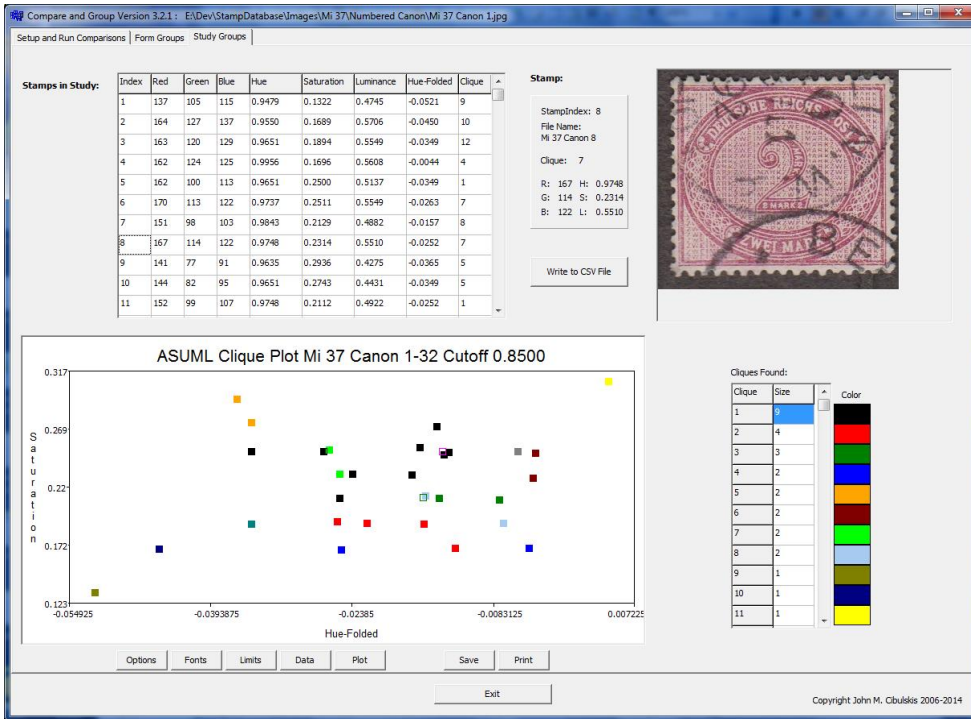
Compare and Group Version 3.2.1 : E:\Dev\StampDatabase\Images\Mi 37\Numbered Canon\Mi 37 Canon 1.jpg

Setup and Run Comparisons | Form Groups | Study Groups

Stamps in Study:

| Index | Red | Green | Blue | Hue | Saturation | Luminance | Hue-Folded | Clique |
|---|---|---|---|---|---|---|---|---|
| 1 | 137 | 105 | 115 | 0.9479 | 0.1322 | 0.4745 | -0.0521 | 9 |
| 2 | 164 | 127 | 137 | 0.9550 | 0.1689 | 0.5706 | -0.0450 | 10 |
| 3 | 163 | 120 | 129 | 0.9651 | 0.1894 | 0.5549 | -0.0349 | 12 |
| 4 | 162 | 124 | 125 | 0.9956 | 0.1696 | 0.5608 | -0.0044 | 4 |
| 5 | 162 | 100 | 113 | 0.9651 | 0.2500 | 0.5137 | -0.0349 | 1 |
| 6 | 170 | 113 | 122 | 0.9737 | 0.2511 | 0.5549 | -0.0263 | 7 |
| 7 | 151 | 98 | 103 | 0.9843 | 0.2129 | 0.4882 | -0.0157 | 8 |
| 8 | 167 | 114 | 122 | 0.9748 | 0.2314 | 0.5510 | -0.0252 | 7 |
| 9 | 141 | 77 | 91 | 0.9635 | 0.2936 | 0.4275 | -0.0365 | 5 |
| 10 | 144 | 82 | 95 | 0.9651 | 0.2743 | 0.4431 | -0.0349 | 5 |
| 11 | 152 | 99 | 107 | 0.9748 | 0.2112 | 0.4922 | -0.0252 | 1 |

Stamp:

StampIndex: 8
File Name:
Mi 37 Canon 8

Clique: 7

R: 167 H: 0.9748
G: 114 S: 0.2314
B: 122 L: 0.5510

Write to CSV File

DEUTSCHE REICHS-POST
2
MARK
ZWEI MARK

ASUML Clique Plot Mi 37 Canon 1-32 Cutoff 0.8500

0.317
0.269
0.22
0.172
0.123
Saturation
-0.054925 -0.0393875 -0.02385 -0.0083125 0.007225
Hue-Folded

Cliques Found:

| Clique | Size |
|---|---|
| 1 | 9 |
| 2 | 4 |
| 3 | 3 |
| 4 | 2 |
| 5 | 2 |
| 6 | 2 |
| 7 | 2 |
| 8 | 2 |
| 9 | 1 |
| 10 | 1 |
| 11 | 1 |

Color

Options Fonts Limits Data Plot Save Print

Exit

Copyright John M. Cibulskis 2006-2014